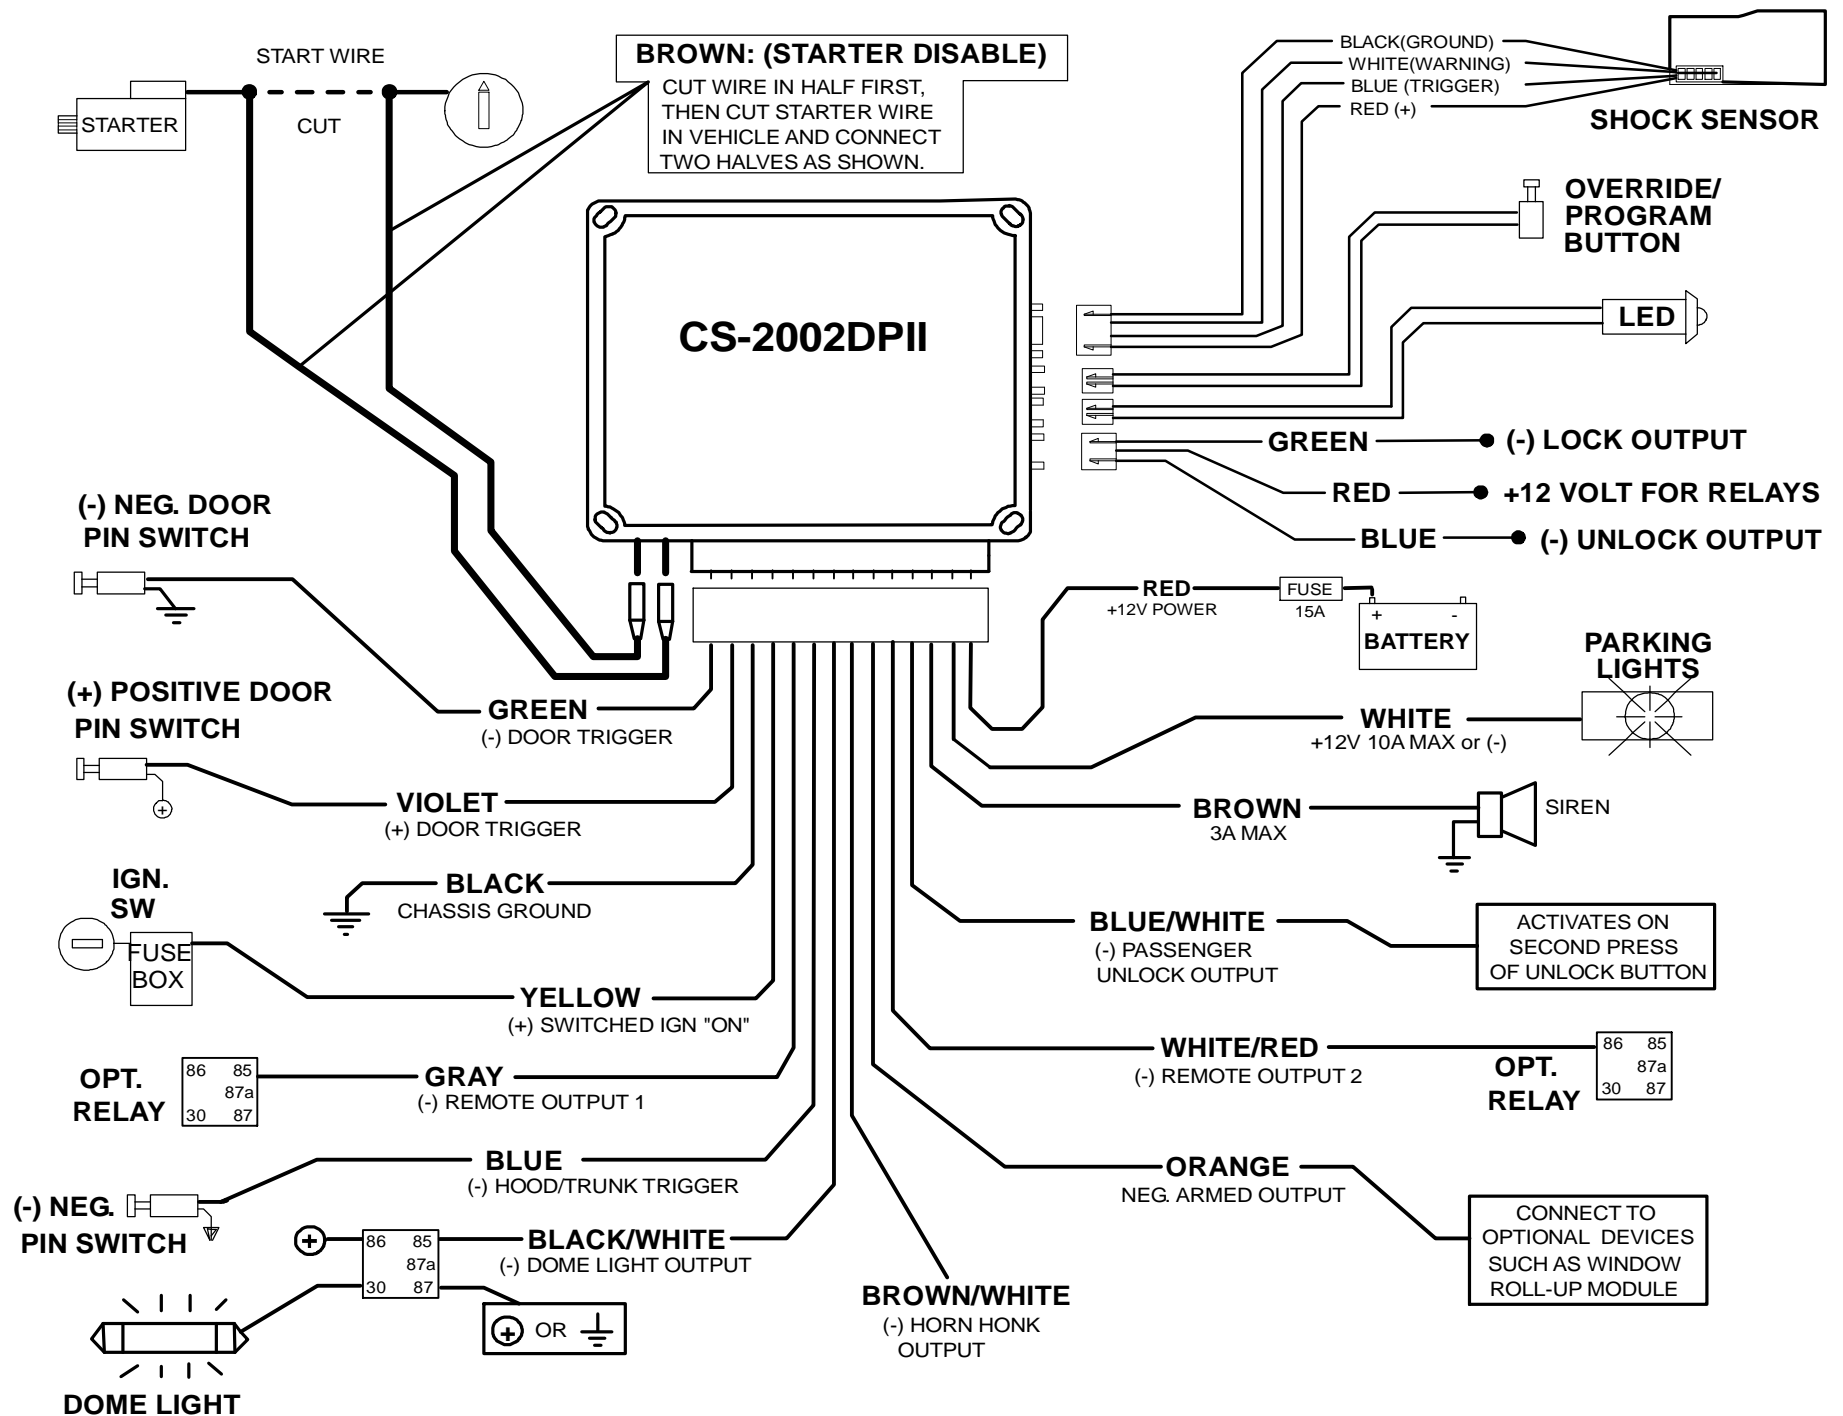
START WIRE

STARTER

CUT

BROWN: (STARTER DISABLE)
CUT WIRE IN HALF FIRST, THEN CUT STARTER WIRE IN VEHICLE AND CONNECT TWO HALVES AS SHOWN.

BLACK(GROUND)
WHITE(WARNING)
BLUE (TRIGGER)
RED (+)

SHOCK SENSOR

OVERRIDE/
PROGRAM
BUTTON

CS-2002DPII

LED

GREEN (-) LOCK OUTPUT
RED +12 VOLT FOR RELAYS
BLUE (-) UNLOCK OUTPUT

(-) NEG. DOOR
PIN SWITCH

RED
+12V POWER
FUSE
15A
+ -
BATTERY

PARKING
LIGHTS

GREEN
(-) DOOR TRIGGER

(+) POSITIVE DOOR
PIN SWITCH

WHITE
+12V 10A MAX or (-)

VIOLET
(+) DOOR TRIGGER

BROWN
3A MAX

SIREN

IGN.
SW

BLACK
CHASSIS GROUND

FUSE
BOX

BLUE/WHITE
(-) PASSENGER
UNLOCK OUTPUT

ACTIVATES ON
SECOND PRESS
OF UNLOCK BUTTON

YELLOW
(+) SWITCHED IGN "ON"

86 85
87a
30 87

OPT.
RELAY

GRAY
(-) REMOTE OUTPUT 1

WHITE/RED
(-) REMOTE OUTPUT 2

OPT.
RELAY

86 85
87a
30 87

BLUE
(-) HOOD/TRUNK TRIGGER

ORANGE
NEG. ARMED OUTPUT

(-) NEG.
PIN SWITCH

CONNECT TO
OPTIONAL DEVICES
SUCH AS WINDOW
ROLL-UP MODULE

86 85
87a
30 87

BLACK/WHITE
(-) DOME LIGHT OUTPUT

OR

BROWN/WHITE
(-) HORN HONK
OUTPUT

DOME LIGHT